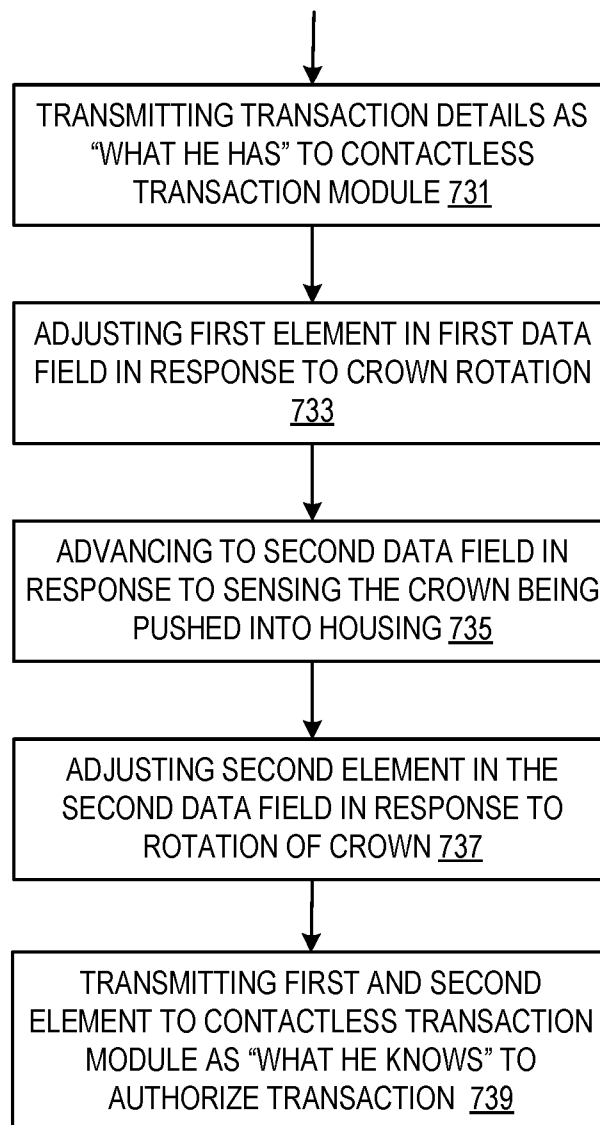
TRANSMITTING TRANSACTION DETAILS AS "WHAT HE HAS" TO CONTACTLESS TRANSACTION MODULE 731

ADJUSTING FIRST ELEMENT IN FIRST DATA FIELD IN RESPONSE TO CROWN ROTATION 733

ADVANCING TO SECOND DATA FIELD IN RESPONSE TO SENSING THE CROWN BEING PUSHED INTO HOUSING 735

ADJUSTING SECOND ELEMENT IN THE SECOND DATA FIELD IN RESPONSE TO ROTATION OF CROWN 737

TRANSMITTING FIRST AND SECOND ELEMENT TO CONTACTLESS TRANSACTION MODULE AS "WHAT HE KNOWS" TO AUTHORIZE TRANSACTION 739